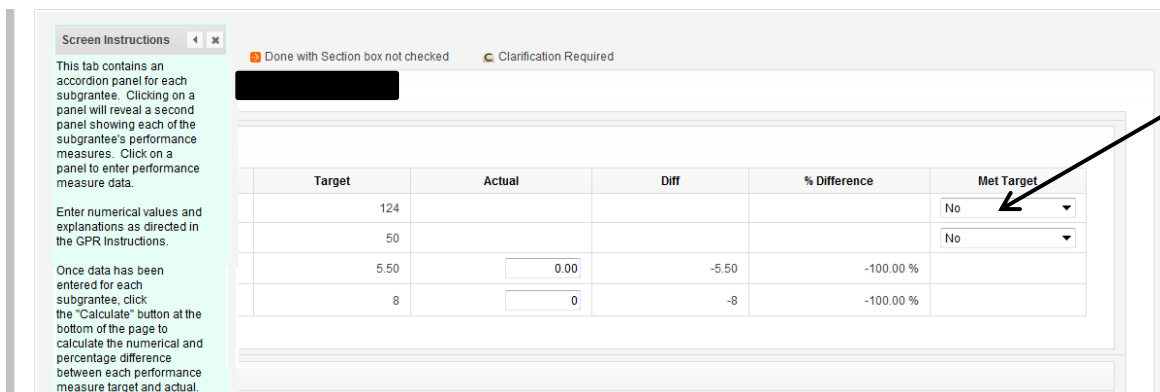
Screen Instructions

This tab contains an accordion panel for each subgrantee. Clicking on a panel will reveal a second panel showing each of the subgrantee's performance measures. Click on a panel to enter performance measure data.

Enter numerical values and explanations as directed in the GPR Instructions.

Once data has been entered for each subgrantee, click the "Calculate" button at the bottom of the page to calculate the numerical and percentage difference between each performance measure target and actual.

Done with Section box not checked
Clarification Required

| Target | Actual | Diff | % Difference | Met Target |
|---|---|---|---|---|
| 124 | | | | No |
| 50 | | | | No |
| 5.50 | 0.00 | -5.50 | -100.00 % | |
| 8 | 0 | -8 | -100.00 % | |